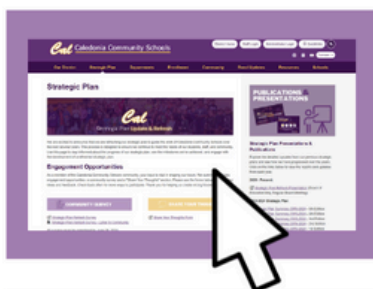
Cal Caledonia Community Schools

Our District
Strategic Plan
Departments
Enrollment
Community
Board Updates
Resources
Schools

Strategic Plan

Cal
Strategic Plan Update & Refresh

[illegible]

Engagement Opportunities

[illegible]

COMMUNITY SURVEY

PUBLICATIONS & PRESENTATIONS

Strategic Plan Presentations & Publications

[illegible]